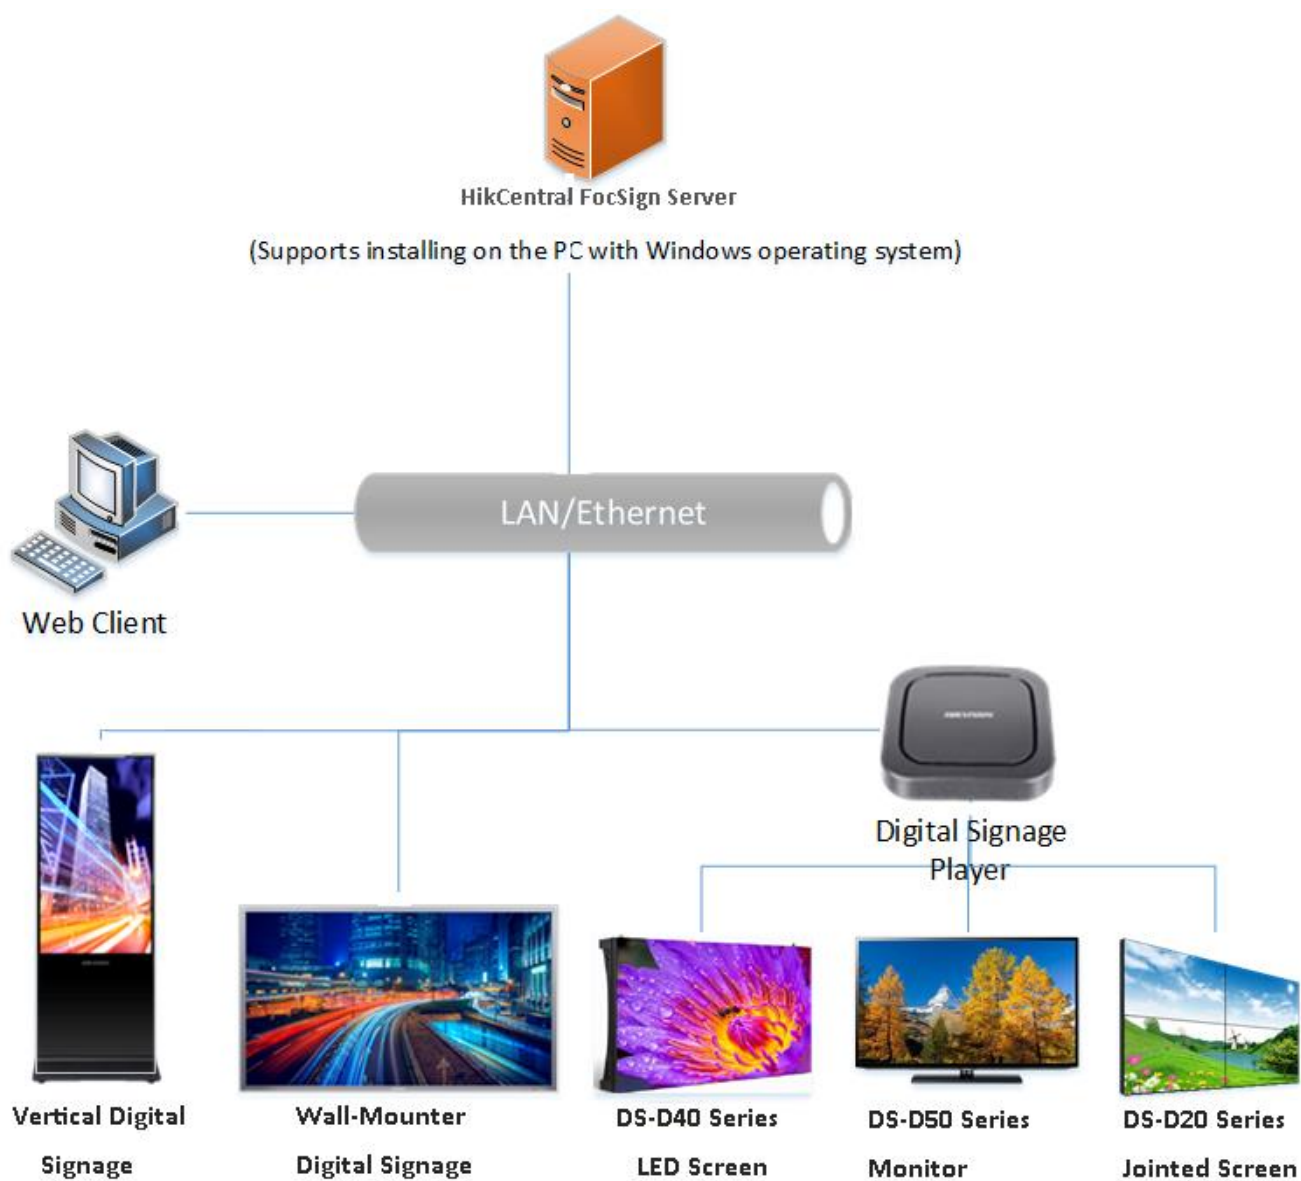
HikCentral FocSign Server

(Supports installing on the PC with Windows operating system)

LAN/Ethernet

Web Client

Digital Signage Player

Vertical Digital Signage

Wall-Mounter Digital Signage

DS-D40 Series LED Screen

DS-D50 Series Monitor

DS-D20 Series Jointed Screen